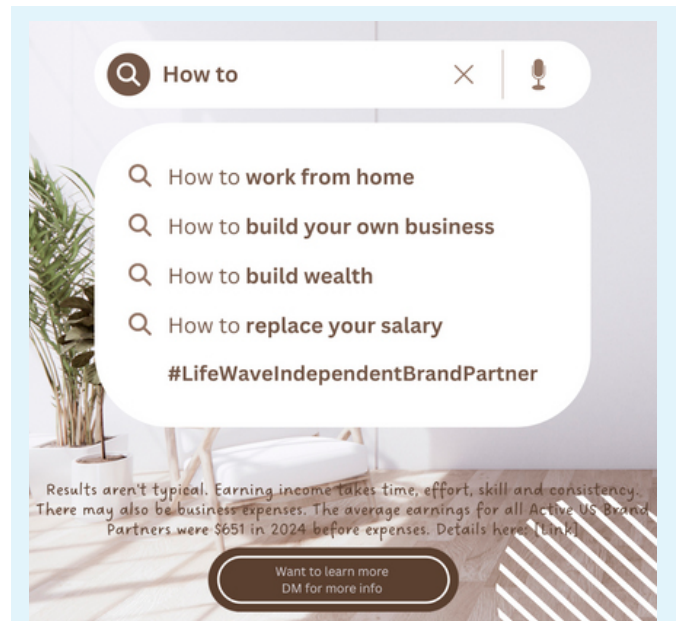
How to

How to **work from home**

How to **build your own business**

How to **build wealth**

How to **replace your salary**

**#LifeWaveIndependentBrandPartner**

Results aren't typical. Earning income takes time, effort, skill and consistency. There may also be business expenses. The average earnings for all Active US Brand Partners were $651 in 2024 before expenses. Details here: [Link]

Want to learn more
DM for more info